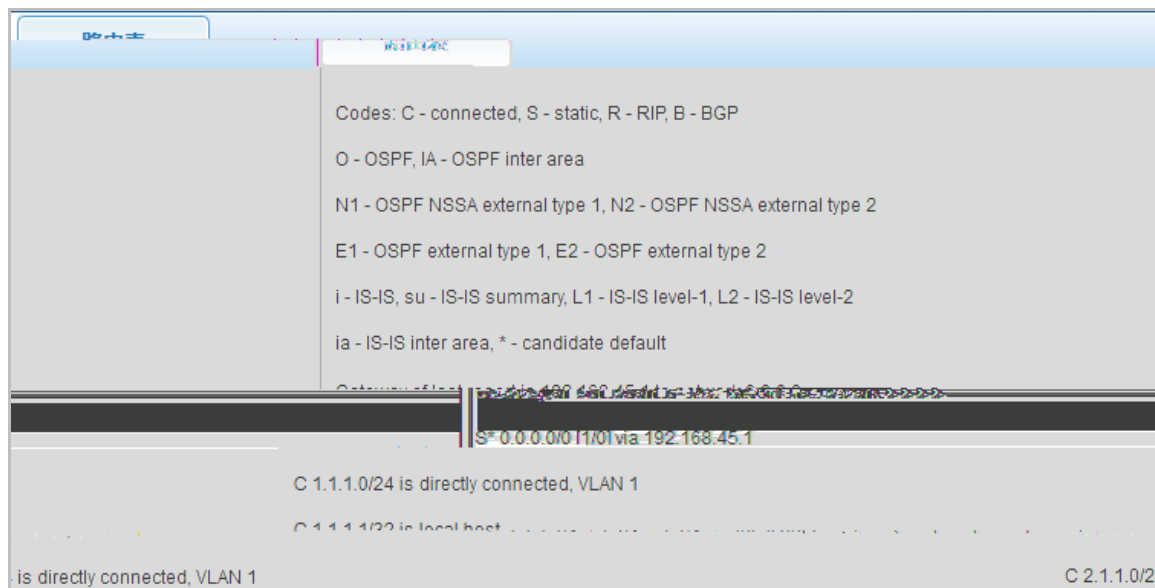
路由表

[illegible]

Codes: C - connected, S - static, R - RIP, B - BGP

O - OSPF, IA - OSPF inter area

N1 - OSPF NSSA external type 1, N2 - OSPF NSSA external type 2

E1 - OSPF external type 1, E2 - OSPF external type 2

i - IS-IS, su - IS-IS summary, L1 - IS-IS level-1, L2 - IS-IS level-2

ia - IS-IS inter area, * - candidate default

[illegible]

S* 0.0.0.0/0 [1/0] via 192.168.45.1

C 1.1.1.0/24 is directly connected, VLAN 1

C 1.1.1.1/32 is local host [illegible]

is directly connected, VLAN 1

C 2.1.1.0/2